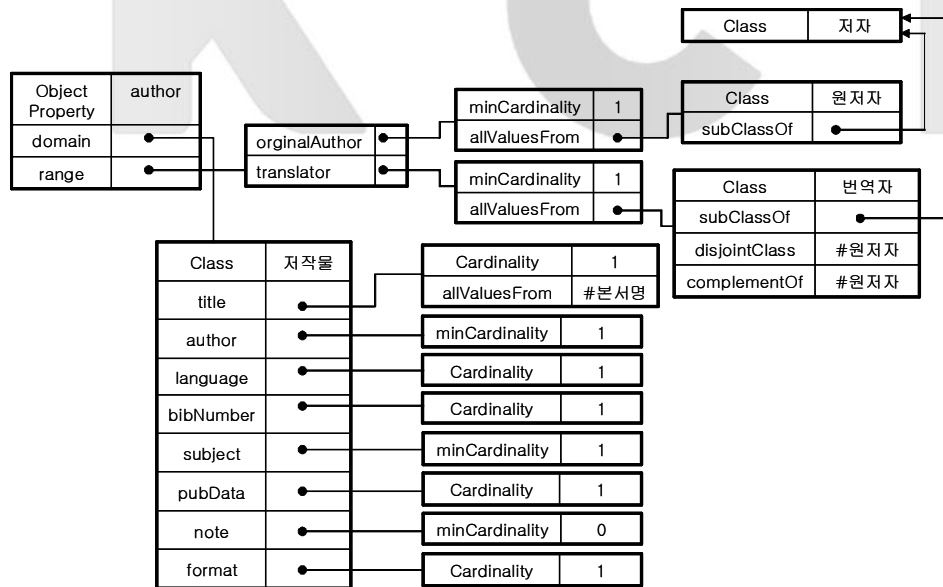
| Class | 저자 |
|---|---|

| Object Property | author |
|---|---|
| domain | |
| range | |

| orginalAuthor | |
|---|---|
| translator | |

| minCardinality | 1 |
|---|---|
| allValuesFrom | |

| Class | 원저자 |
|---|---|
| subClassOf | |

| minCardinality | 1 |
|---|---|
| allValuesFrom | |

| Class | 번역자 |
|---|---|
| subClassOf | |
| disjointClass | #원저자 |
| complementOf | #원저자 |

| Class | 저작물 |
|---|---|
| title | |
| author | |
| language | |
| bibNumber | |
| subject | |
| pubData | |
| note | |
| format | |

| Cardinality | 1 |
|---|---|
| allValuesFrom | #본서명 |

| minCardinality | 1 |
|---|---|

| Cardinality | 1 |
|---|---|

| Cardinality | 1 |
|---|---|

| minCardinality | 1 |
|---|---|

| Cardinality | 1 |
|---|---|

| minCardinality | 0 |
|---|---|

| Cardinality | 1 |
|---|---|